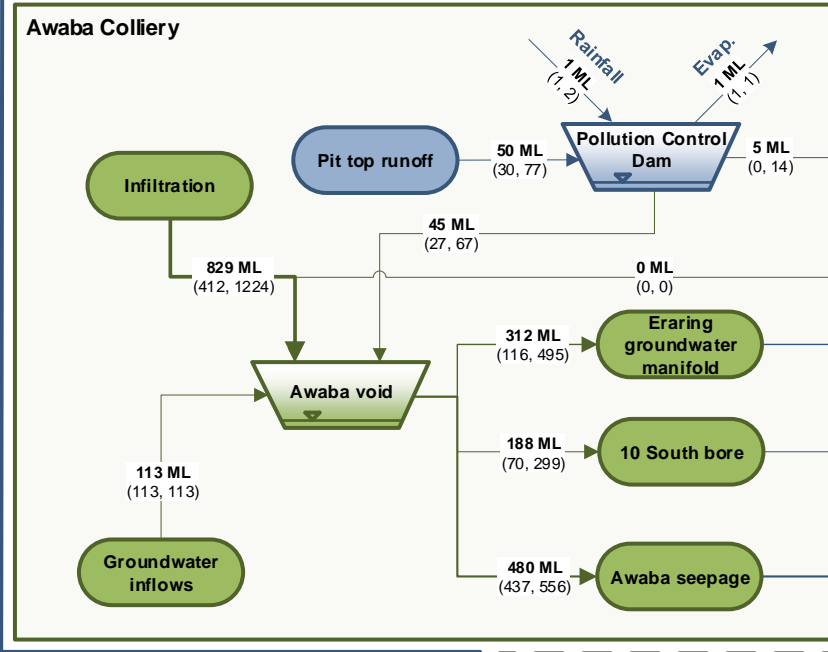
Awaba Colliery

Rainfall
1 ML
(1, 2)

Evap.
1 ML
(1, 1)

Pit top runoff

50 ML
(30, 77)

Pollution Control Dam

5 ML
(0, 14)

Infiltration

45 ML
(27, 67)

829 ML
(412, 1224)

0 ML
(0, 0)

312 ML
(116, 495)

Eraring groundwater manifold

Awaba void

188 ML
(70, 299)

10 South bore

113 ML
(113, 113)

480 ML
(437, 556)

Awaba seepage

Groundwater inflows